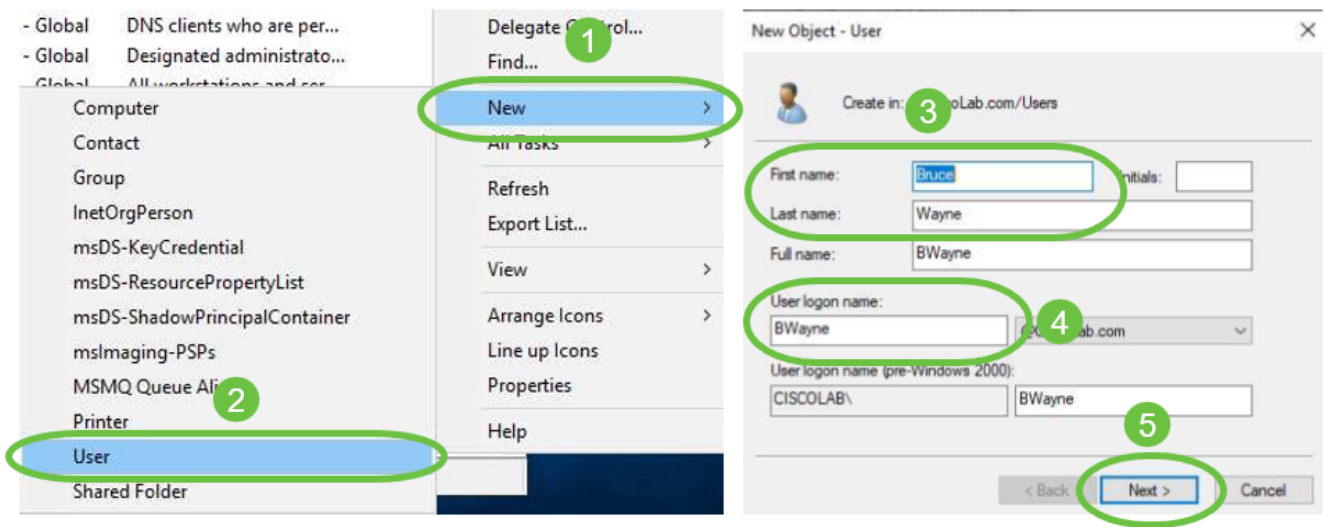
- Global DNS clients who are per...
- Global Designated administrato...
- Global All workstations and ser...

Computer
Contact
Group
InetOrgPerson
msDS-KeyCredential
msDS-ResourcePropertyList
msDS-ShadowPrincipalContainer
msImaging-PSPs
MSMQ Queue Ali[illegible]
Printer
User
Shared Folder

Delegate C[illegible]rol...
Find...
New >
All Tasks >
Refresh
Export List...
View >
Arrange Icons >
Line up Icons
Properties
Help

1
2

New Object - User ×

Create in: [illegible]oLab.com/Users

3

First name: Bruce
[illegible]nitials:
Last name: Wayne
Full name: BWayne

User logon name:
BWayne
4
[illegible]lab.com

User logon name (pre-Windows 2000):
CISCOLAB\ BWayne

5

< Back Next > Cancel